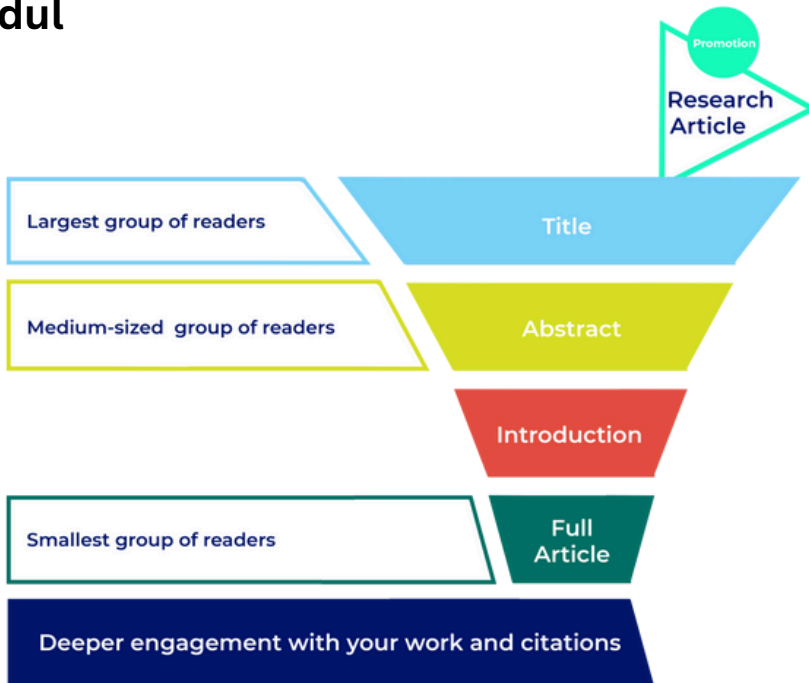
dul

Promotion

Research Article

Largest group of readers

Title

Medium-sized group of readers

Abstract

Introduction

Smallest group of readers

Full Article

Deeper engagement with your work and citations